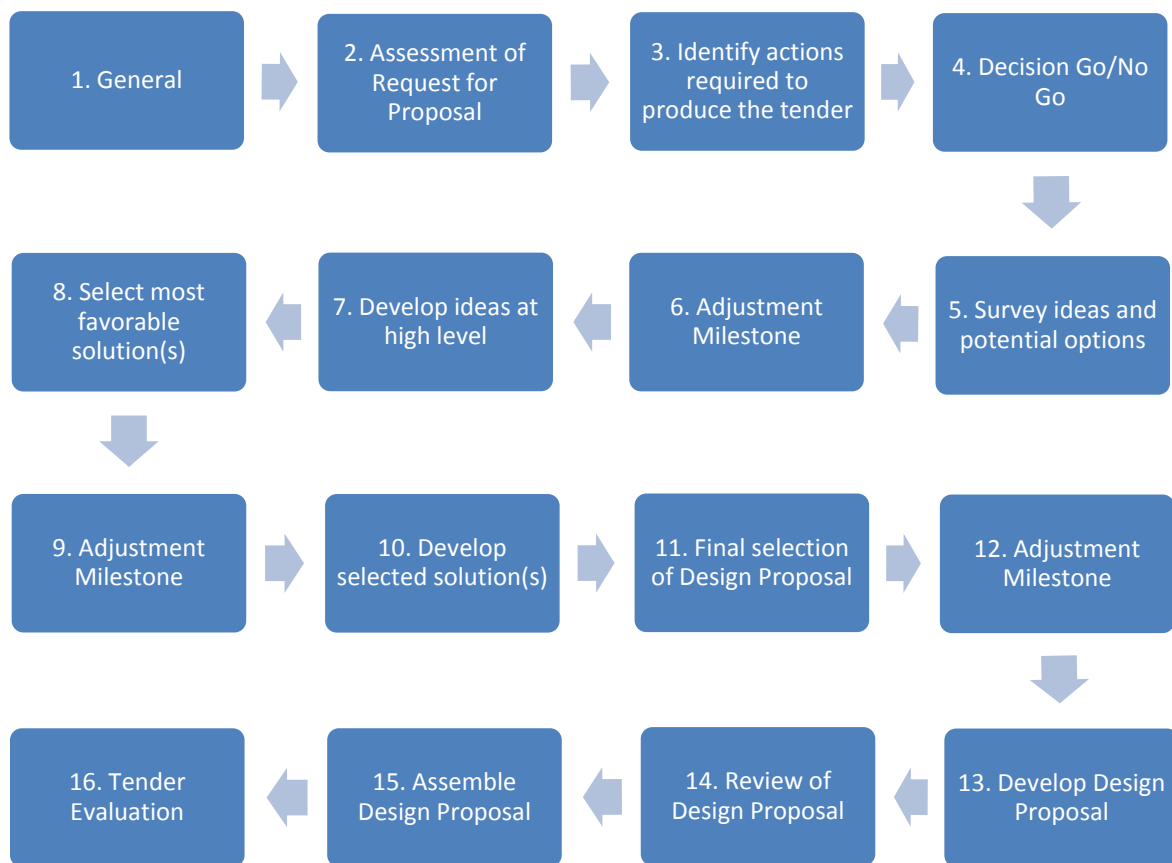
1. General

2. Assessment of Request for Proposal

3. Identify actions required to produce the tender

4. Decision Go/No Go

5. Survey ideas and potential options

6. Adjustment Milestone

7. Develop ideas at high level

8. Select most favorable solution(s)

9. Adjustment Milestone

10. Develop selected solution(s)

11. Final selection of Design Proposal

12. Adjustment Milestone

13. Develop Design Proposal

14. Review of Design Proposal

15. Assemble Design Proposal

16. Tender Evaluation